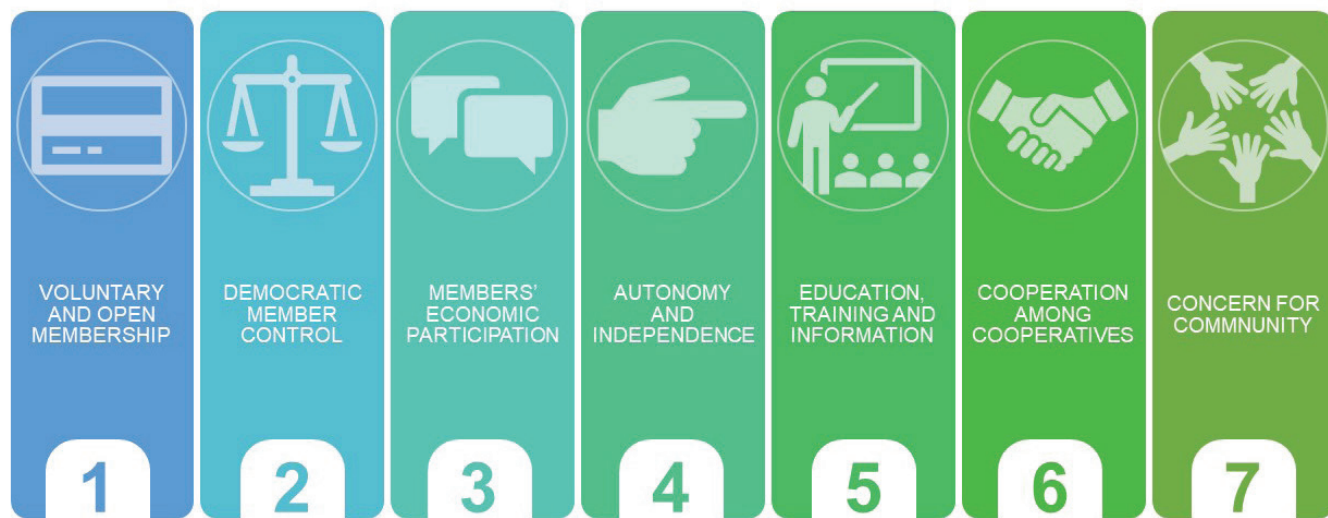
VOLUNTARY AND OPEN MEMBERSHIP

1

DEMOCRATIC MEMBER CONTROL

2

MEMBERS' ECONOMIC PARTICIPATION

3

AUTONOMY AND INDEPENDENCE

4

EDUCATION, TRAINING AND INFORMATION

5

COOPERATION AMONG COOPERATIVES

6

CONCERN FOR COMMNUNITY

7